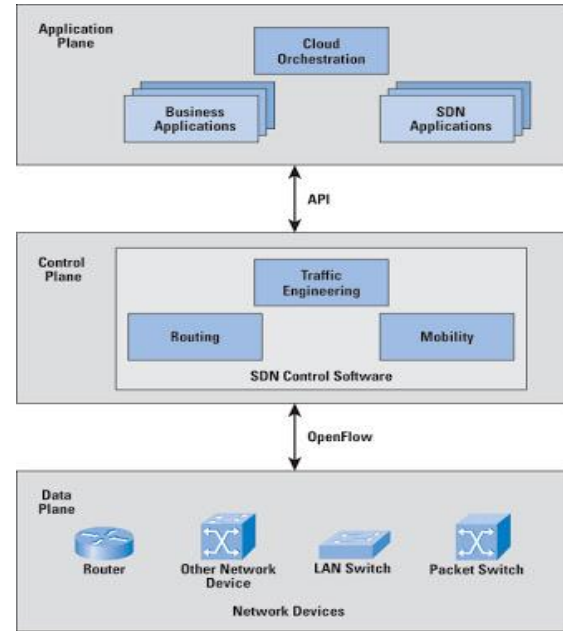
Application Plane

Cloud Orchestration

Business Applications

SDN Applications

API

Control Plane

Traffic Engineering

Routing

Mobility

SDN Control Software

OpenFlow

Data Plane

Router

Other Network Device

LAN Switch

Packet Switch

Network Devices